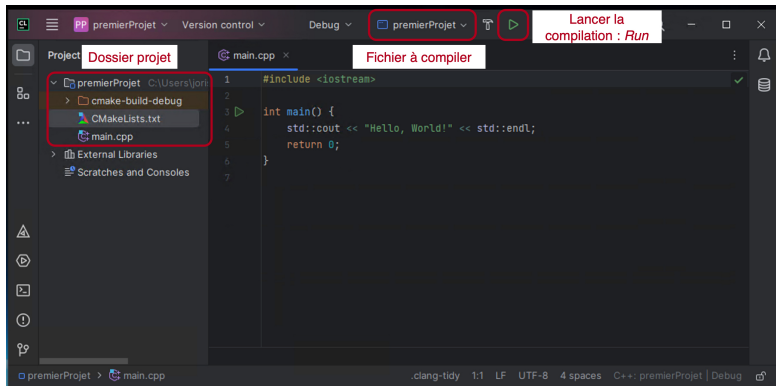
CL PP premierProjet Version control Debug premierProjet

Lancer la compilation : *Run*

Project Dossier projet

main.cpp ×

Fichier à compiler

premierProjet C:\Users\jor

cmake-build-debug

CMakeLists.txt

main.cpp

External Libraries

Scratches and Consoles

1 #include <iostream>
2
3 int main() {
4     std::cout << "Hello, World!" << std::endl;
5     return 0;
6 }
7

premierProjet > main.cpp

.clang-tidy 1:1 LF UTF-8 4 spaces C++: premierProjet | Debug